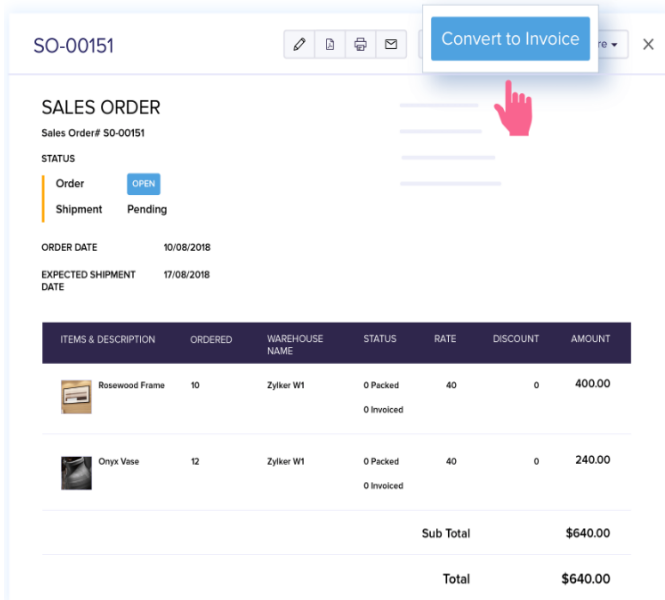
SO-00151

Convert to Invoice

re ▾

×

SALES ORDER

Sales Order# SO-00151

STATUS

Order OPEN

Shipment Pending

ORDER DATE 10/08/2018

EXPECTED SHIPMENT DATE 17/08/2018

| ITEMS & DESCRIPTION | ORDERED | WAREHOUSE NAME | STATUS | RATE | DISCOUNT | AMOUNT |
|---|---|---|---|---|---|---|
| Rosewood Frame | 10 | Zylker W1 | 0 Packed 0 Invoiced | 40 | 0 | 400.00 |
| Onyx Vase | 12 | Zylker W1 | 0 Packed 0 Invoiced | 40 | 0 | 240.00 |

Sub Total $640.00

Total $640.00